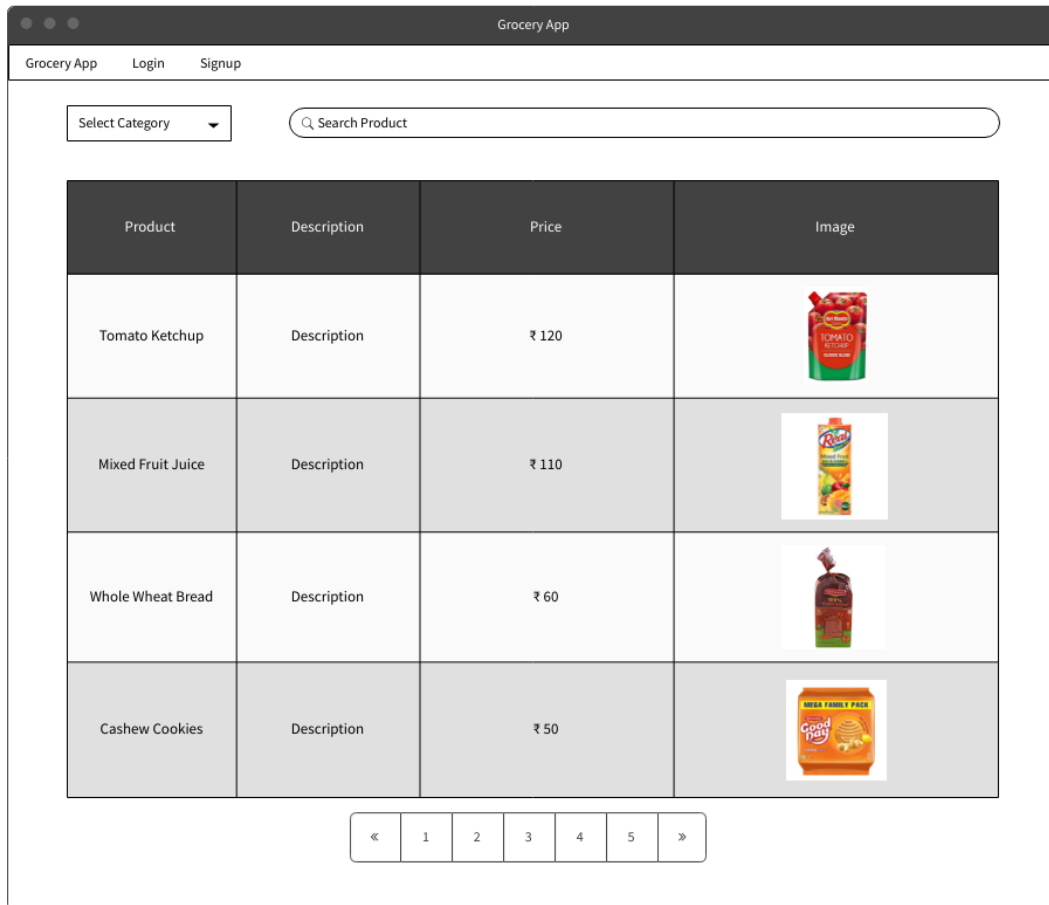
Grocery App

Grocery App Login Signup

Select Category

Search Product

| Product | Description | Price | Image |
|---|---|---|---|
| Tomato Ketchup | Description | ₹ 120 | Del Monte TOMATO KETCHUP |
| Mixed Fruit Juice | Description | ₹ 110 | Real Mixed Fruit |
| Whole Wheat Bread | Description | ₹ 60 | |
| Cashew Cookies | Description | ₹ 50 | MEGA FAMILY PACK Good Day |

« 1 2 3 4 5 »